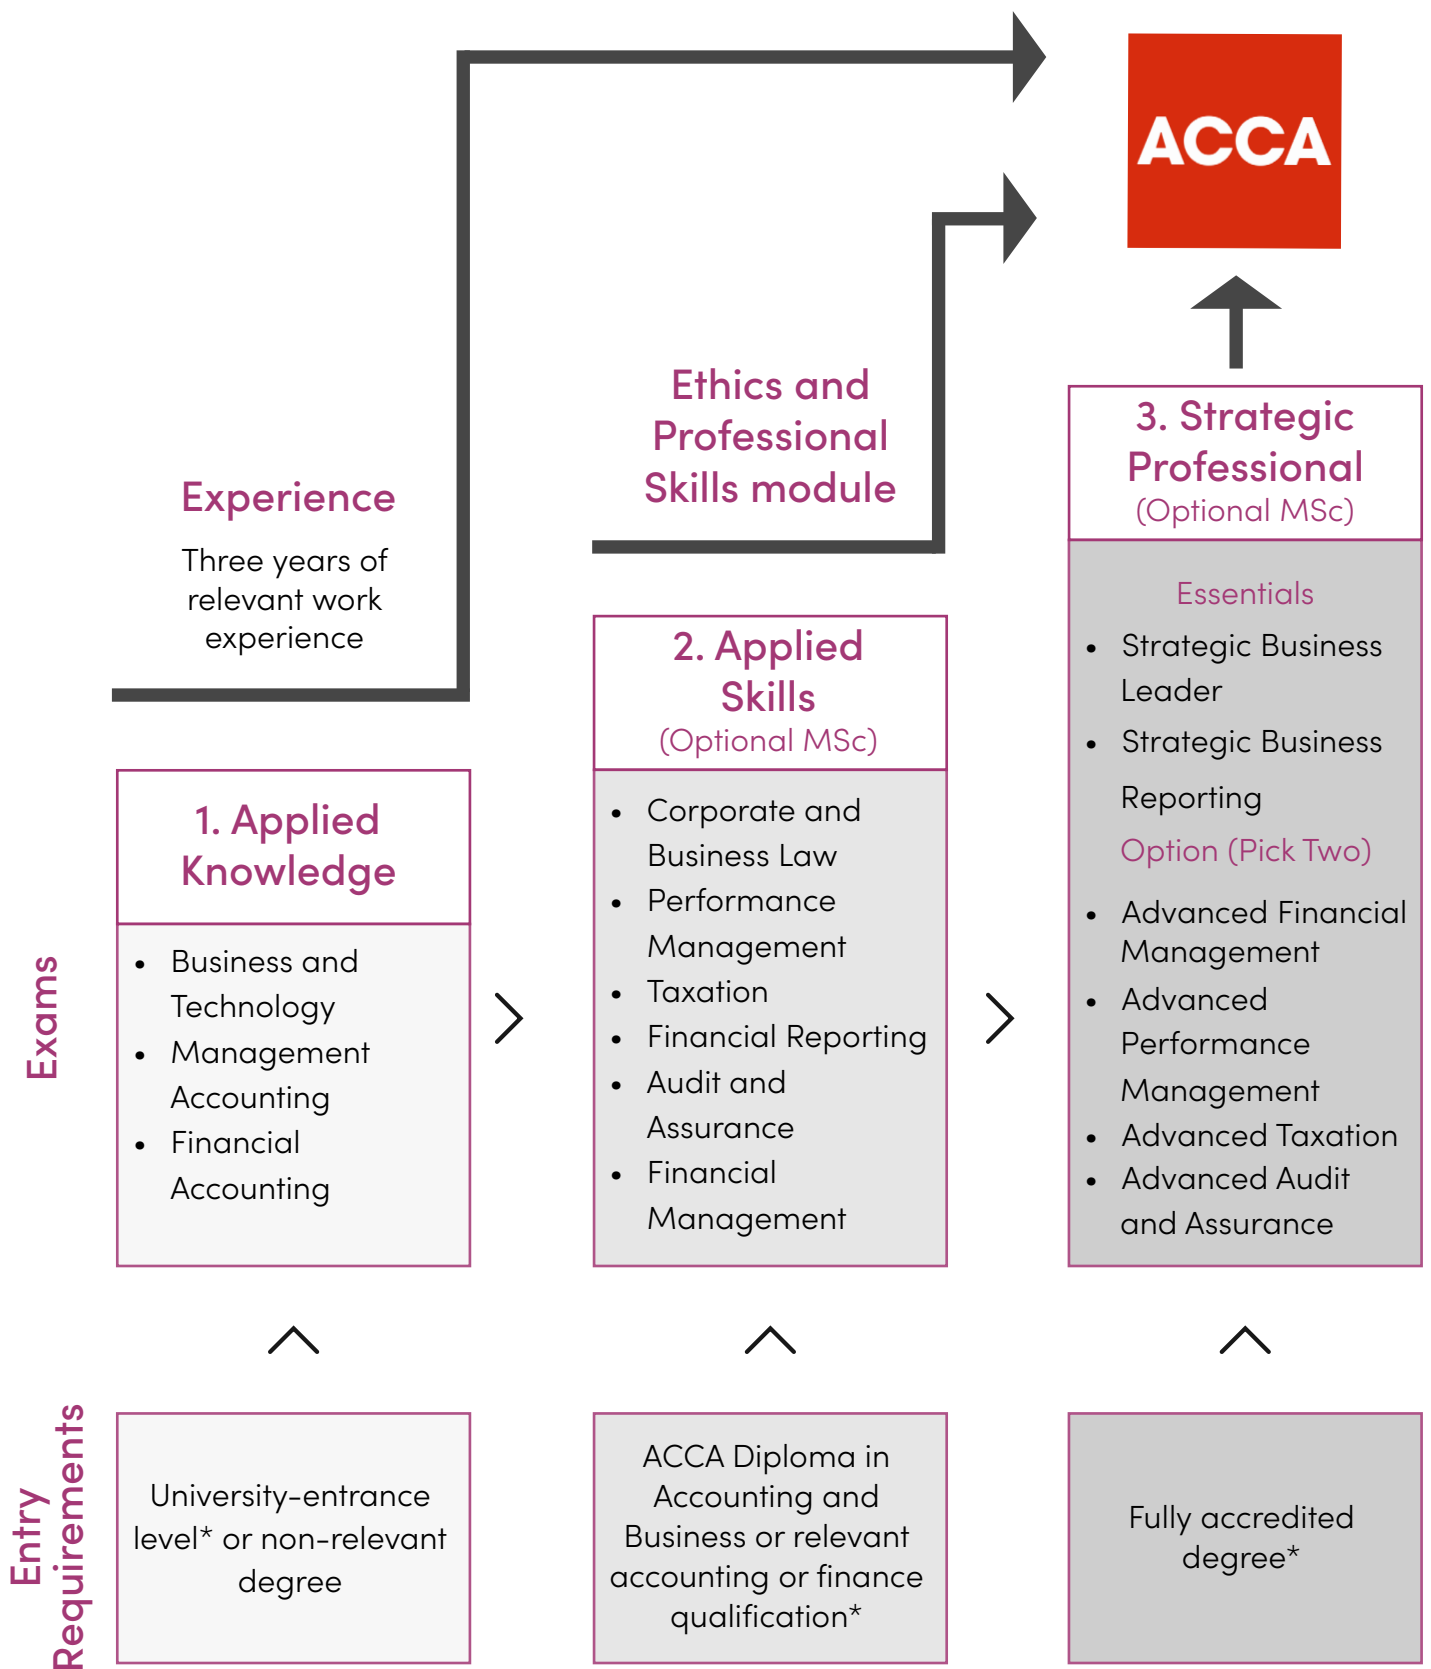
ACCA

Experience

Three years of relevant work experience

Ethics and Professional Skills module

3. Strategic Professional
(Optional MSc)

Essentials
- Strategic Business Leader
- Strategic Business Reporting

Option (Pick Two)
- Advanced Financial Management
- Advanced Performance Management
- Advanced Taxation
- Advanced Audit and Assurance

2. Applied Skills
(Optional MSc)

- Corporate and Business Law
- Performance Management
- Taxation
- Financial Reporting
- Audit and Assurance
- Financial Management

Exams

1. Applied Knowledge

- Business and Technology
- Management Accounting
- Financial Accounting

Entry Requirements

University-entrance level* or non-relevant degree

ACCA Diploma in Accounting and Business or relevant accounting or finance qualification*

Fully accredited degree*